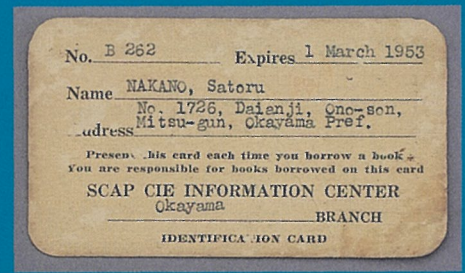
No. B 262 Expires 1 March 1953

Name NAKANO, Satoru

No. 1726, Daienji, Ono-son, Mitsu-gun, Okayama Pref.
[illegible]ddress

Presen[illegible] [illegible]his card each time you borrow a book.
You are responsible for books borrowed on this card

SCAP CIE INFORMATION CENTER
Okayama BRANCH

IDENTIFICA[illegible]ION CARD